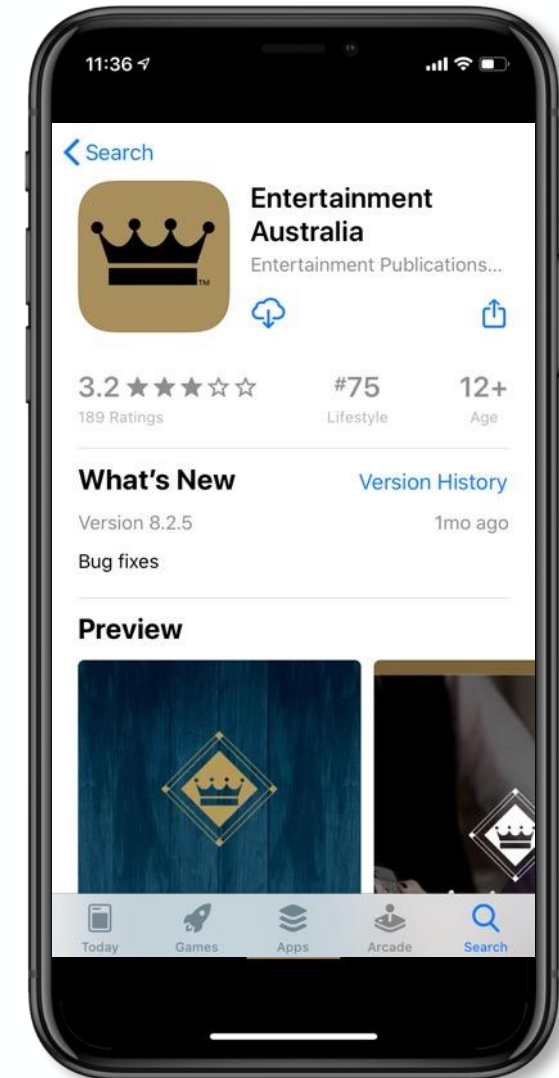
11:36

Search

TM

Entertainment Australia

Entertainment Publications...

3.2 ★★★☆☆
189 Ratings

#75
Lifestyle

12+
Age

What's New

Version History

Version 8.2.5

1mo ago

Bug fixes

Preview

Today

Games

Apps

Arcade

Search